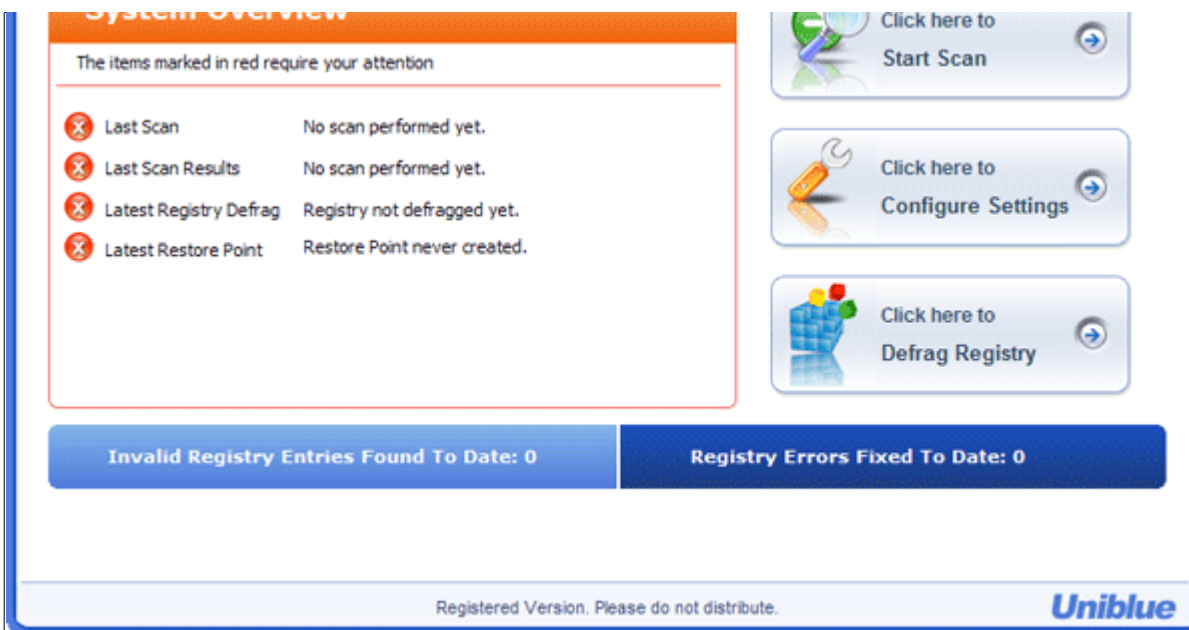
System Overview

The items marked in red require your attention

| Last Scan | No scan performed yet. |
|---|---|
| Last Scan Results | No scan performed yet. |
| Latest Registry Defrag | Registry not defragged yet. |
| Latest Restore Point | Restore Point never created. |

Click here to
Start Scan

Click here to
Configure Settings

Click here to
Defrag Registry

Invalid Registry Entries Found To Date: 0

Registry Errors Fixed To Date: 0

Registered Version. Please do not distribute.

Uniblue